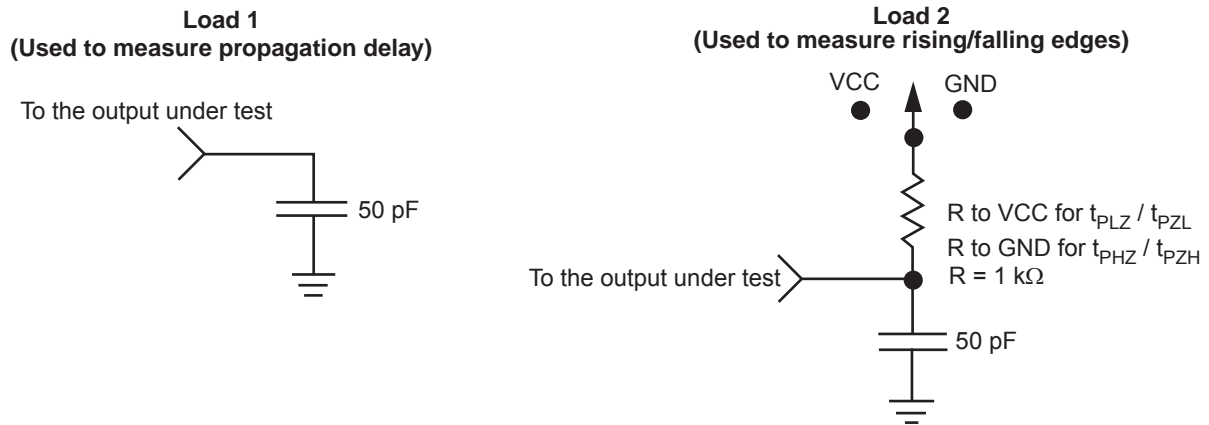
Load 1
(Used to measure propagation delay)

To the output under test

50 pF

Load 2
(Used to measure rising/falling edges)

VCC

GND

R to VCC for $t_{PLZ}$ / $t_{PZL}$
R to GND for $t_{PHZ}$ / $t_{PZH}$
R = 1 kΩ

To the output under test

50 pF